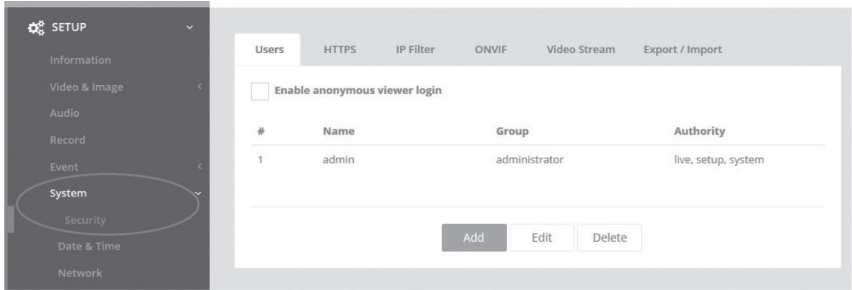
SETUP
Information
Video & Image
Audio
Record
Event
System
Security
Date & Time
Network

Users HTTPS IP Filter ONVIF Video Stream Export / Import

Enable anonymous viewer login

| # | Name | Group | Authority |
|---|---|---|---|
| 1 | admin | administrator | live, setup, system |

Add Edit Delete